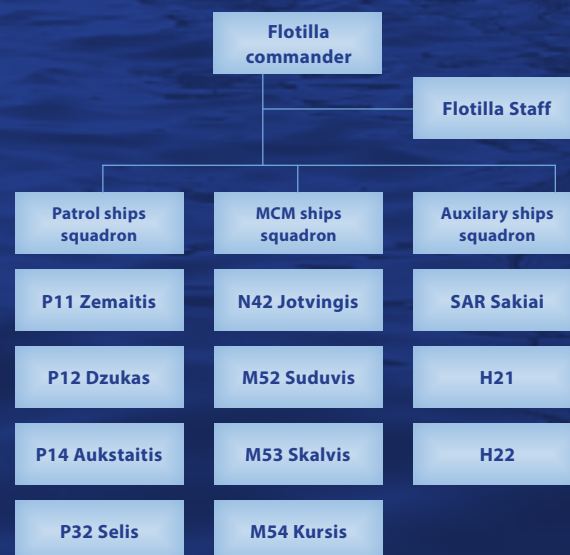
Flotilla commander

Flotilla Staff

Patrol ships squadron

P11 Zemaitis

P12 Dzukas

P14 Aukstaitis

P32 Selis

MCM ships squadron

N42 Jotvingis

M52 Suduvis

M53 Skalvis

M54 Kursis

Auxilary ships squadron

SAR Sakiai

H21

H22